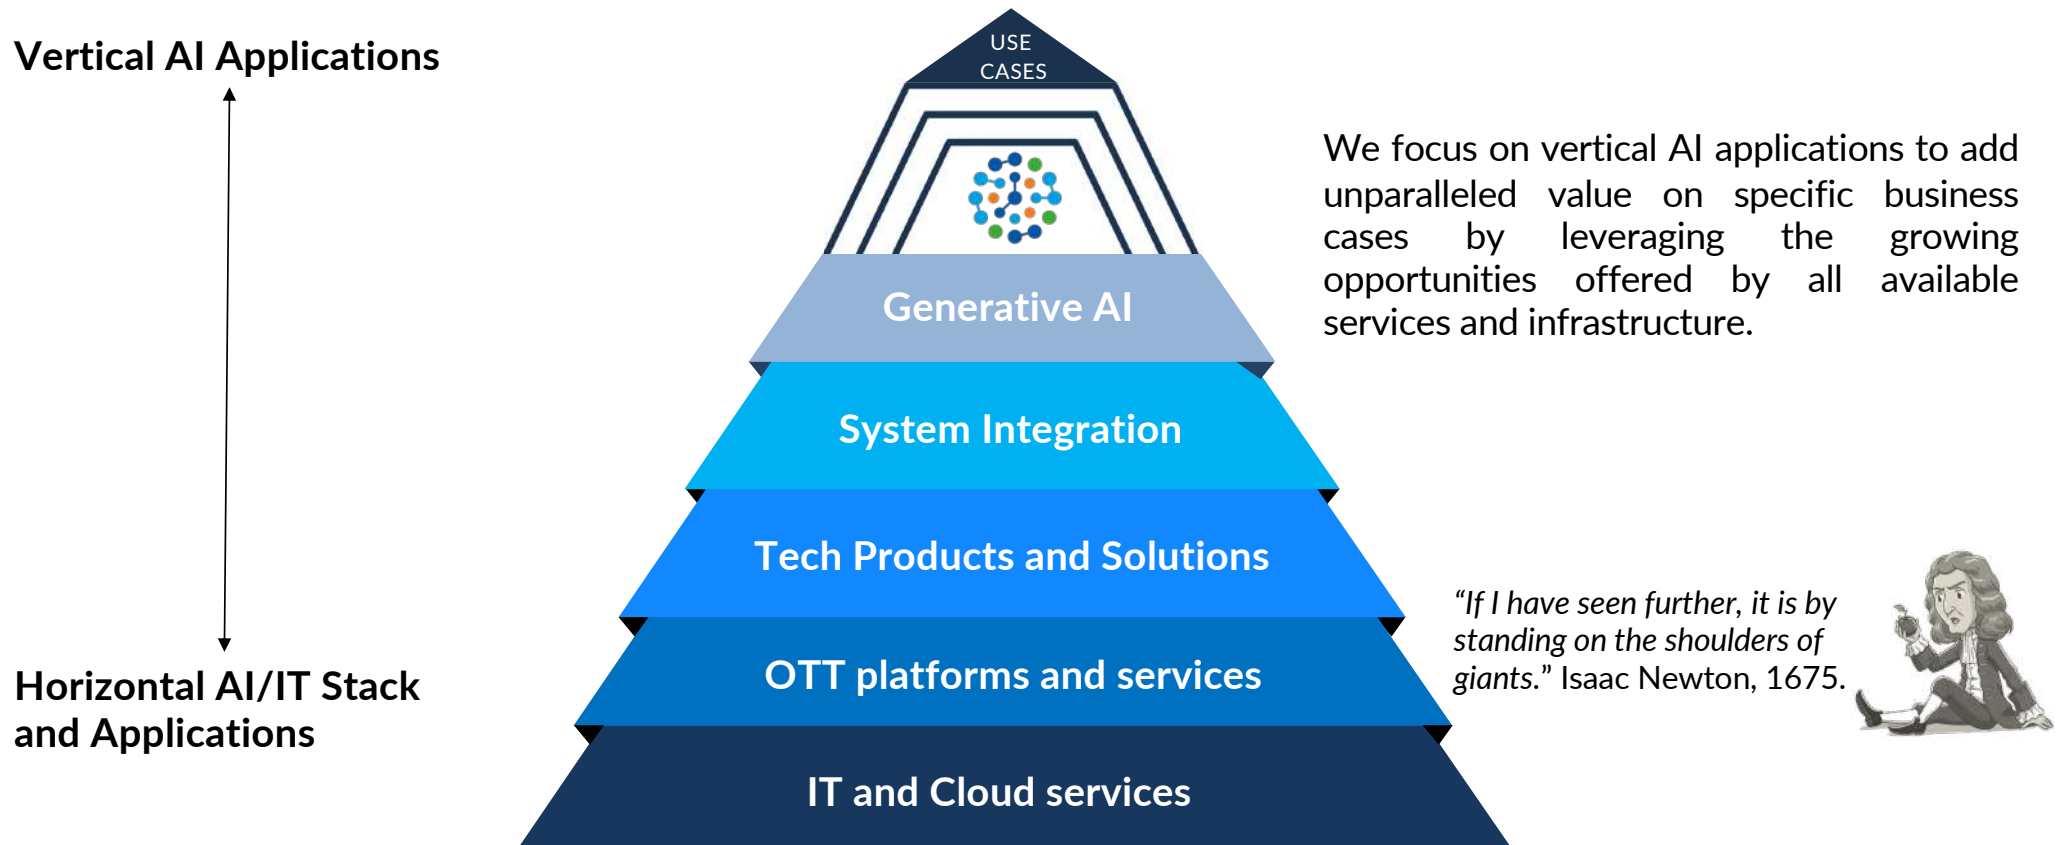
Vertical AI Applications

Horizontal AI/IT Stack and Applications

USE CASES

Generative AI

System Integration

Tech Products and Solutions

OTT platforms and services

IT and Cloud services

We focus on vertical AI applications to add unparalleled value on specific business cases by leveraging the growing opportunities offered by all available services and infrastructure.

“If I have seen further, it is by standing on the shoulders of giants.” Isaac Newton, 1675.